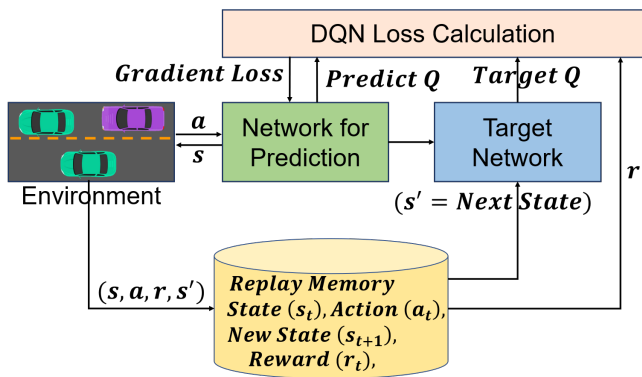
DQN Loss Calculation

$\boldsymbol{Gradient\ Loss}$

$\boldsymbol{Predict\ Q}$

$\boldsymbol{Target\ Q}$

$\boldsymbol{a}$

$\boldsymbol{s}$

Network for Prediction

Target Network

$\boldsymbol{r}$

Environment

$(\boldsymbol{s' = Next\ State})$

$(\boldsymbol{s}, \boldsymbol{a}, \boldsymbol{r}, \boldsymbol{s'})$

$\boldsymbol{Replay\ Memory}$
$\boldsymbol{State\ (s_t), Action\ (a_t),}$
$\boldsymbol{New\ State\ (s_{t+1}),}$
$\boldsymbol{Reward\ (r_t),}$